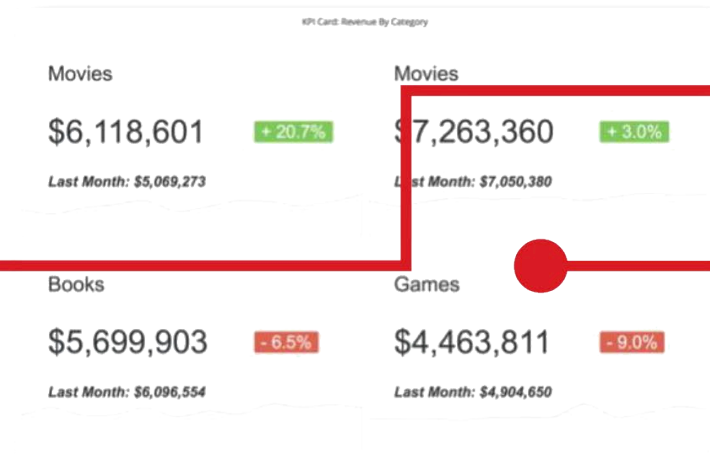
KPI Card: Revenue By Category

Movies

$6,118,601 + 20.7%

Last Month: $5,069,273

Movies

$7,263,360 + 3.0%

Last Month: $7,050,380

Books

$5,699,903 - 6.5%

Last Month: $6,096,554

Games

$4,463,811 - 9.0%

Last Month: $4,904,650